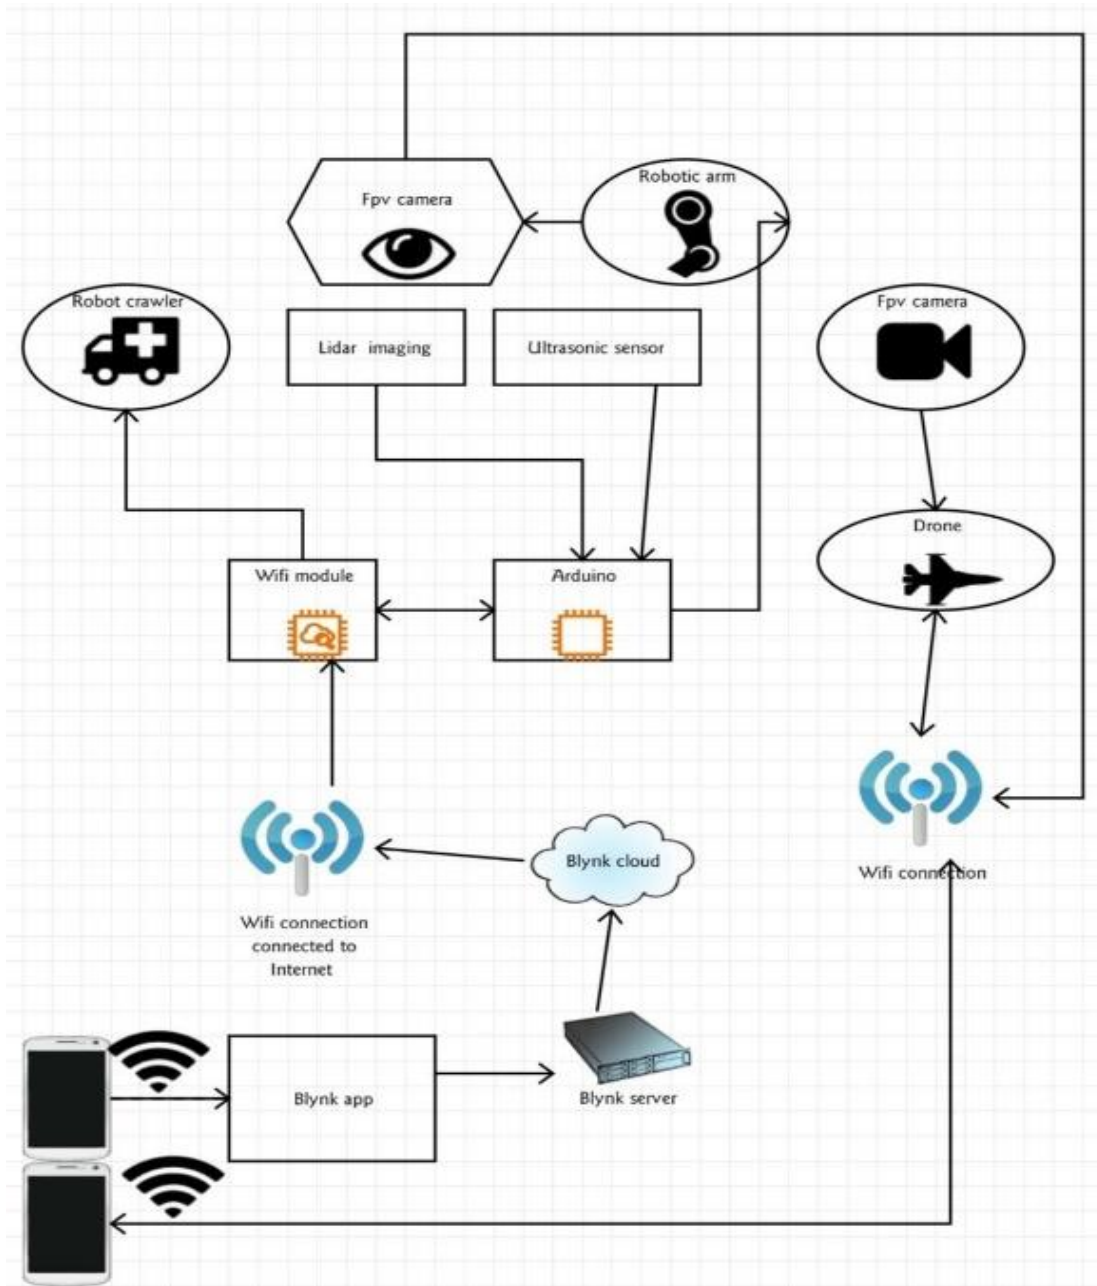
Fpv camera

Robotic arm

Robot crawler

Lidar imaging

Ultrasonic sensor

Fpv camera

Drone

Wifi module

Arduino

Wifi connection

Blynk cloud

Wifi connection connected to Internet

Blynk app

Blynk server